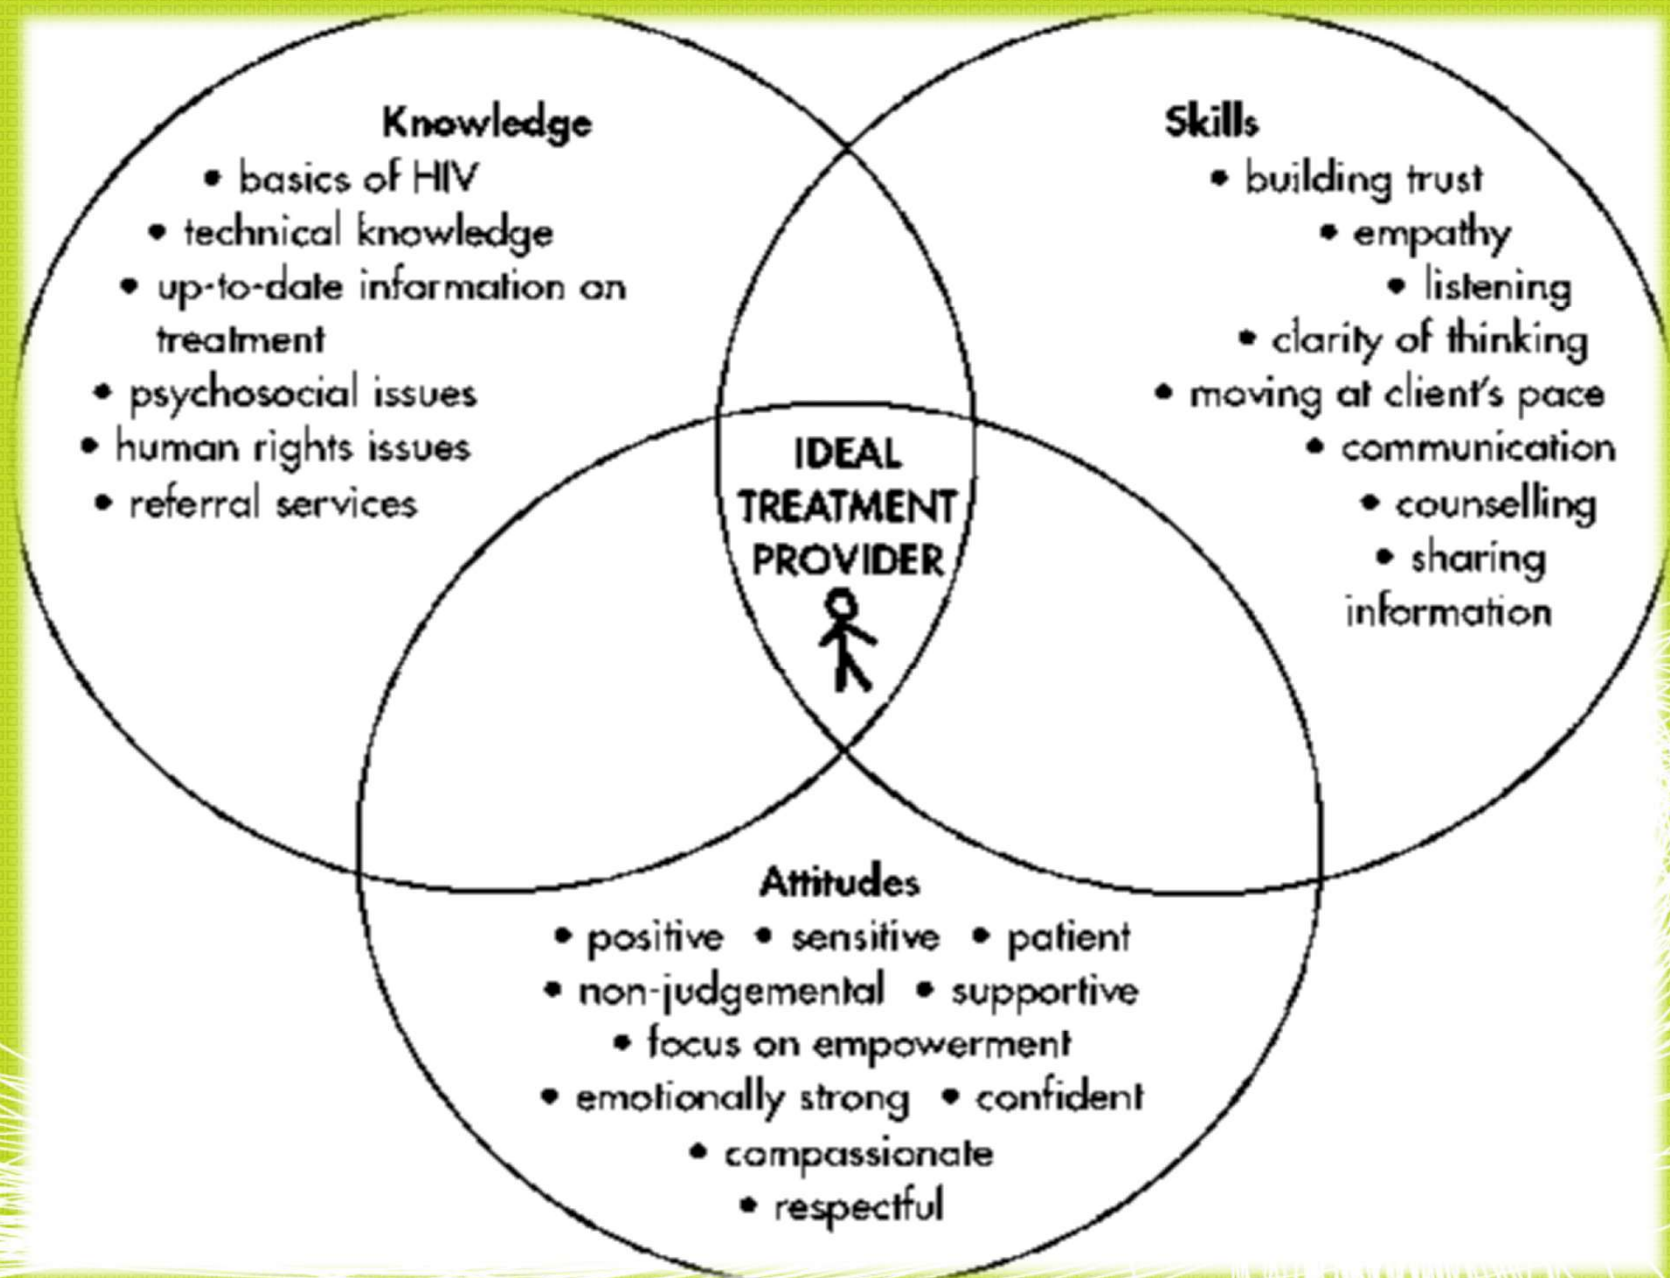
Knowledge
• basics of HIV
• technical knowledge
• up-to-date information on treatment
• psychosocial issues
• human rights issues
• referral services

Skills
• building trust
• empathy
• listening
• clarity of thinking
• moving at client's pace
• communication
• counselling
• sharing information

IDEAL TREATMENT PROVIDER

Attitudes
• positive • sensitive • patient
• non-judgemental • supportive
• focus on empowerment
• emotionally strong • confident
• compassionate
• respectful